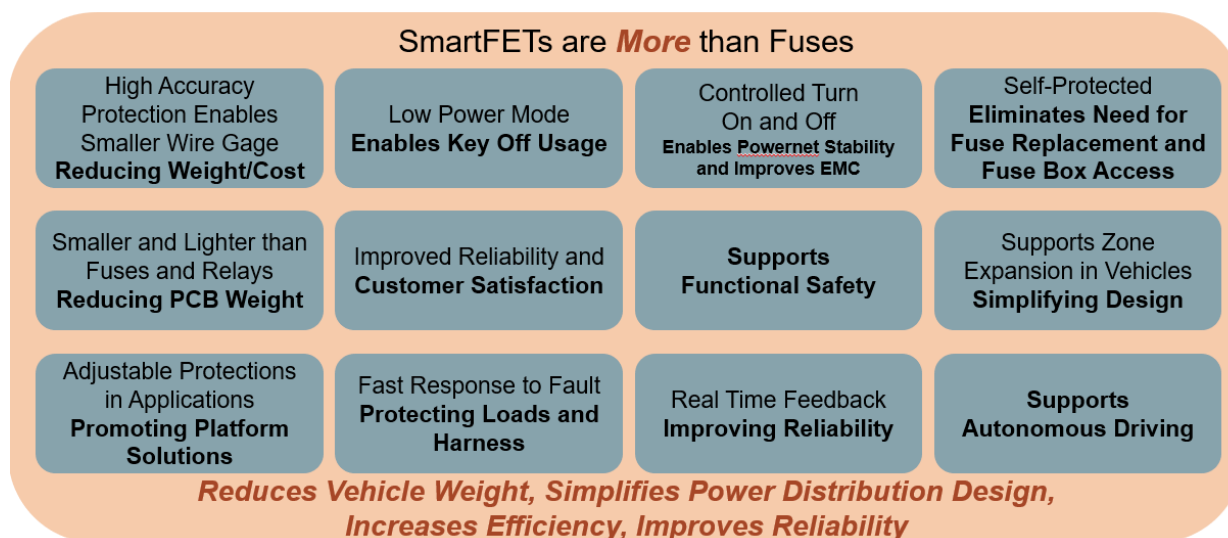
SmartFETs are More than Fuses

High Accuracy Protection Enables Smaller Wire Gage Reducing Weight/Cost

Low Power Mode Enables Key Off Usage

Controlled Turn On and Off Enables Powernet Stability and Improves EMC

Self-Protected Eliminates Need for Fuse Replacement and Fuse Box Access

Smaller and Lighter than Fuses and Relays Reducing PCB Weight

Improved Reliability and Customer Satisfaction

Supports Functional Safety

Supports Zone Expansion in Vehicles Simplifying Design

Adjustable Protections in Applications Promoting Platform Solutions

Fast Response to Fault Protecting Loads and Harness

Real Time Feedback Improving Reliability

Supports Autonomous Driving

Reduces Vehicle Weight, Simplifies Power Distribution Design, Increases Efficiency, Improves Reliability